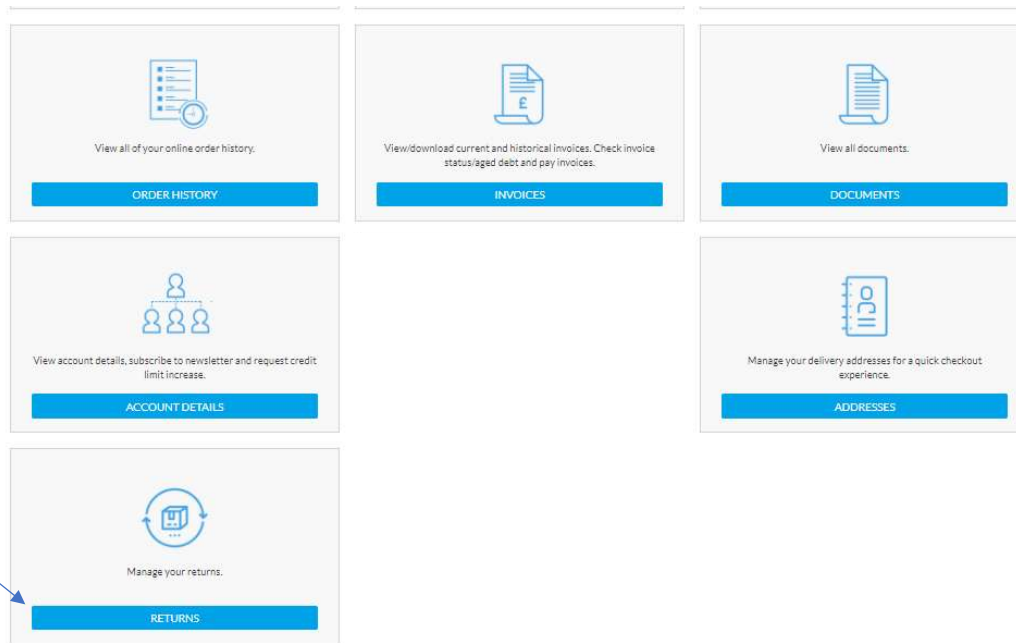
£

View all of your online order history.

ORDER HISTORY

View/download current and historical invoices. Check invoice status/aged debt and pay invoices.

INVOICES

View all documents.

DOCUMENTS

View account details, subscribe to newsletter and request credit limit increase.

ACCOUNT DETAILS

Manage your delivery addresses for a quick checkout experience.

ADDRESSES

Manage your returns.

RETURNS